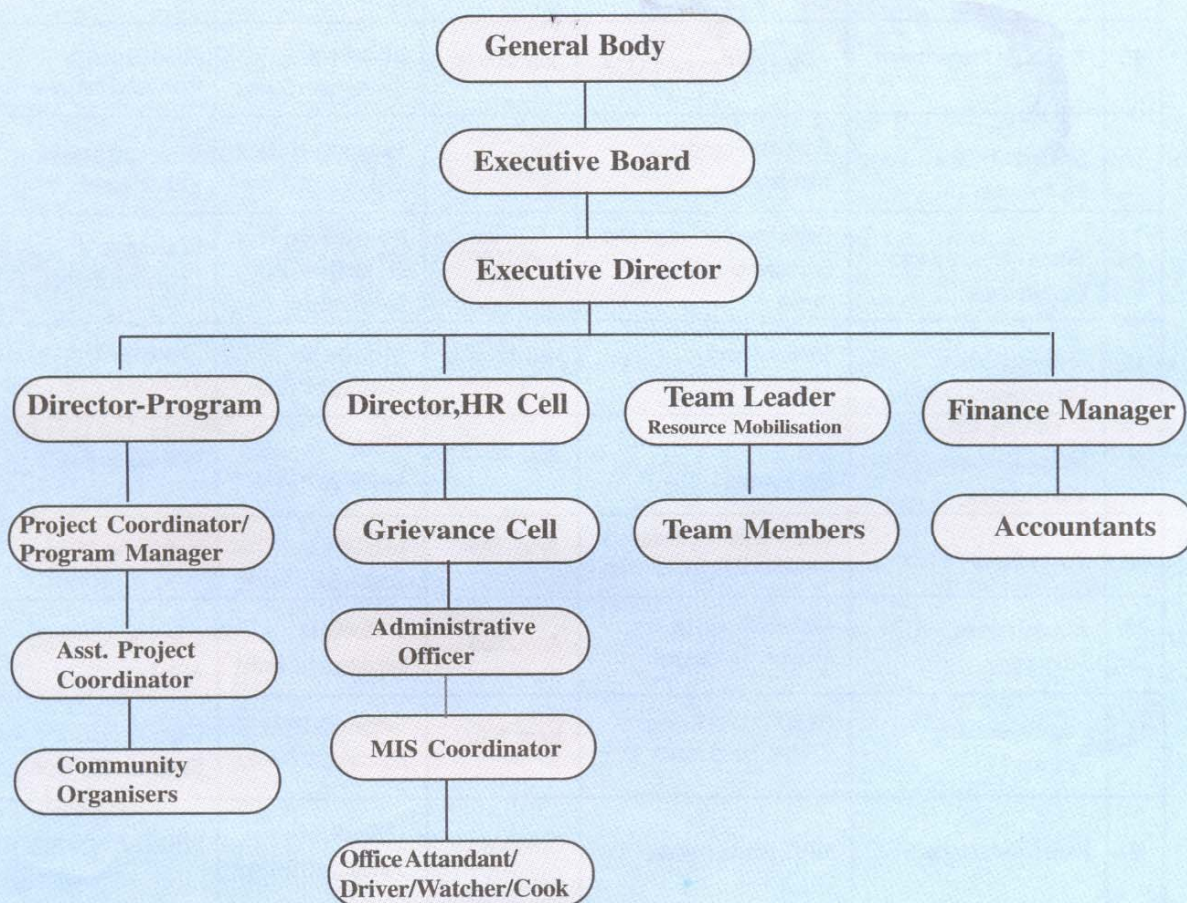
General Body

Executive Board

Executive Director

Director-Program

Project Coordinator/ Program Manager

Asst. Project Coordinator

Community Organisers

Director,HR Cell

Grievance Cell

Administrative Officer

MIS Coordinator

Office Attandant/ Driver/Watcher/Cook

Team Leader
Resource Mobilisation

Team Members

Finance Manager

Accountants